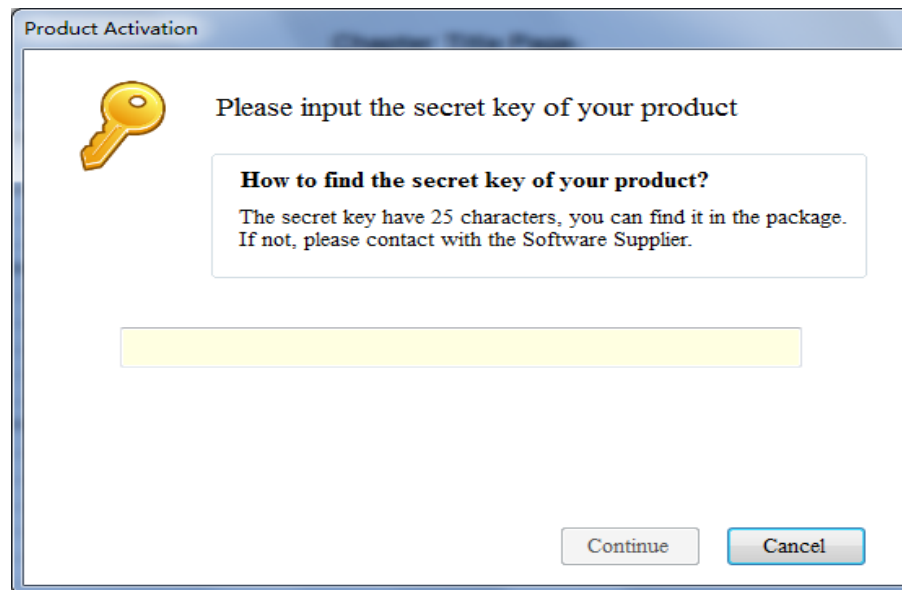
Product Activation

Please input the secret key of your product

How to find the secret key of your product?

The secret key have 25 characters, you can find it in the package. If not, please contact with the Software Supplier.

Continue

Cancel